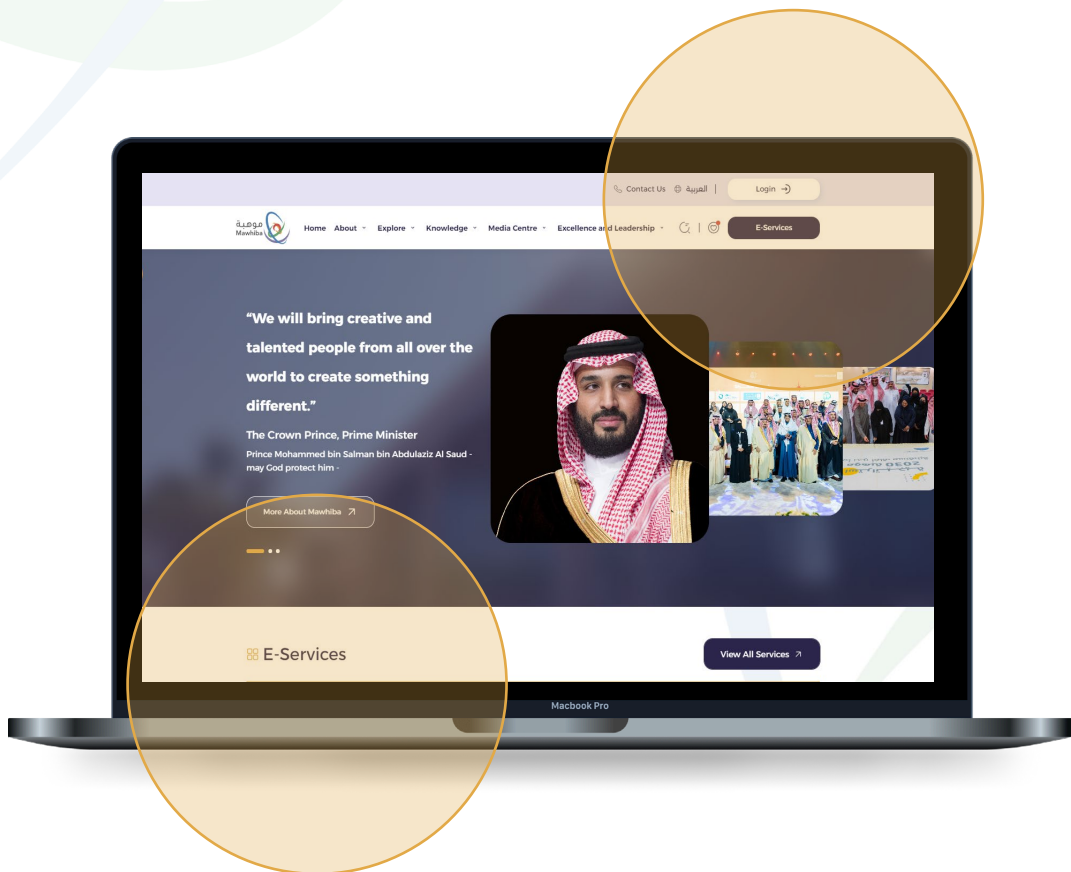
Contact Us العربية | Login

موهبة Mawhiba Home About Explore Knowledge Media Centre Excellence and Leadership E-Services

"We will bring creative and talented people from all over the world to create something different."

The Crown Prince, Prime Minister

Prince Mohammed bin Salman bin Abdulaziz Al Saud - may God protect him -

More About Mawhiba

E-Services

View All Services

Macbook Pro